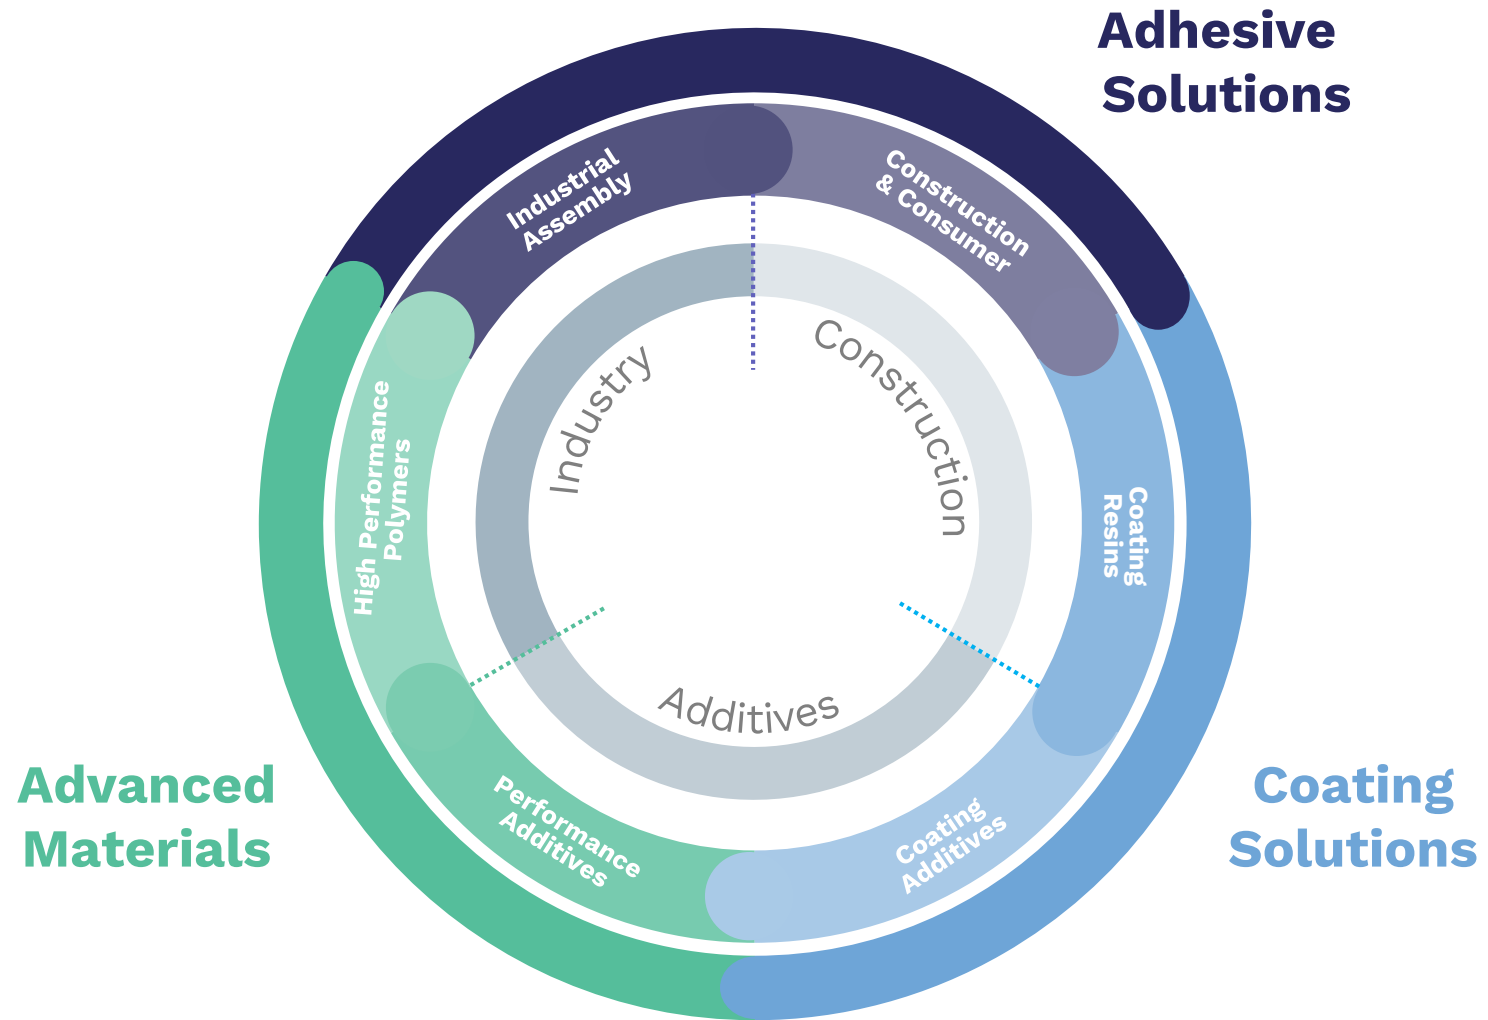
Adhesive Solutions

Industrial Assembly

Construction & Consumer

Industry

Construction

High Performance Polymers

Coating Resins

Additives

Advanced Materials

Performance Additives

Coating Additives

Coating Solutions